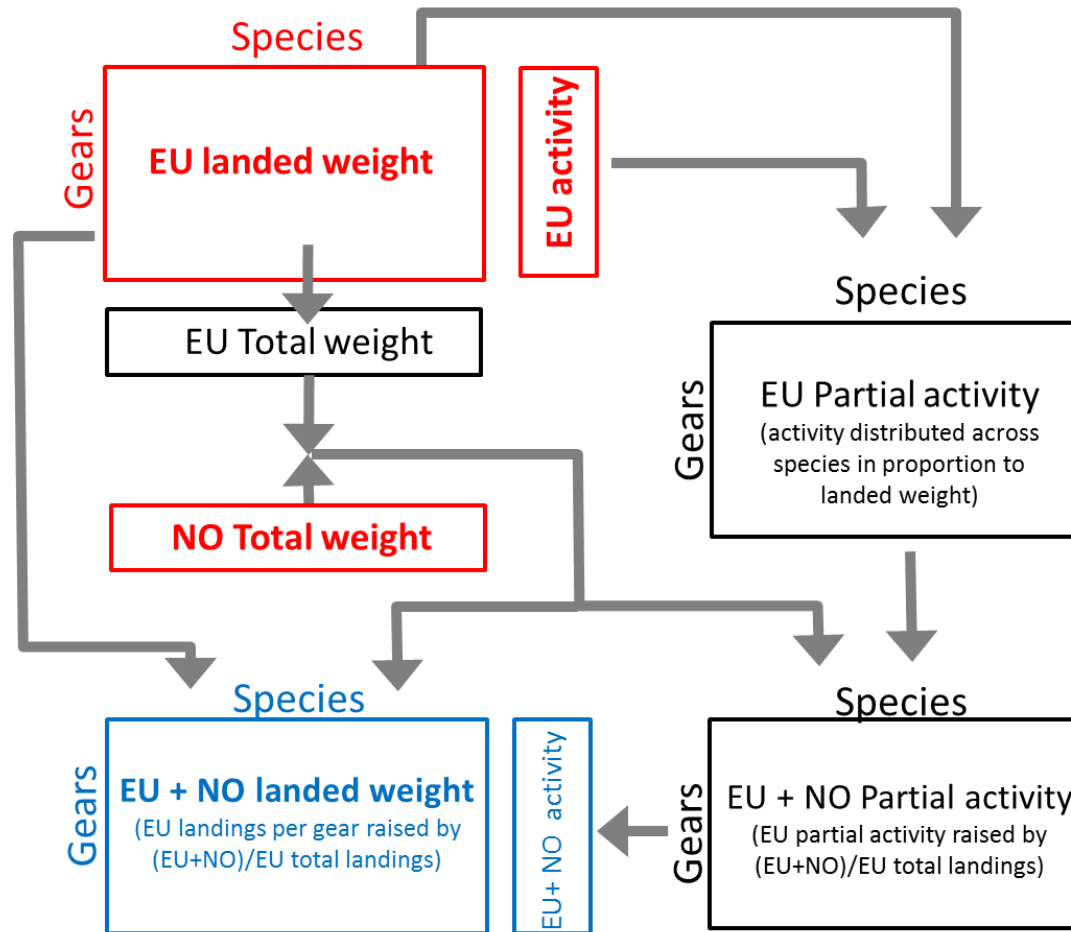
Species

Gears

EU landed weight

EU activity

EU Total weight

NO Total weight

Species

Gears

EU Partial activity
(activity distributed across species in proportion to landed weight)

Species

Gears

EU + NO landed weight
(EU landings per gear raised by (EU+NO)/EU total landings)

EU+ NO activity

Species

Gears

EU + NO Partial activity
(EU partial activity raised by (EU+NO)/EU total landings)